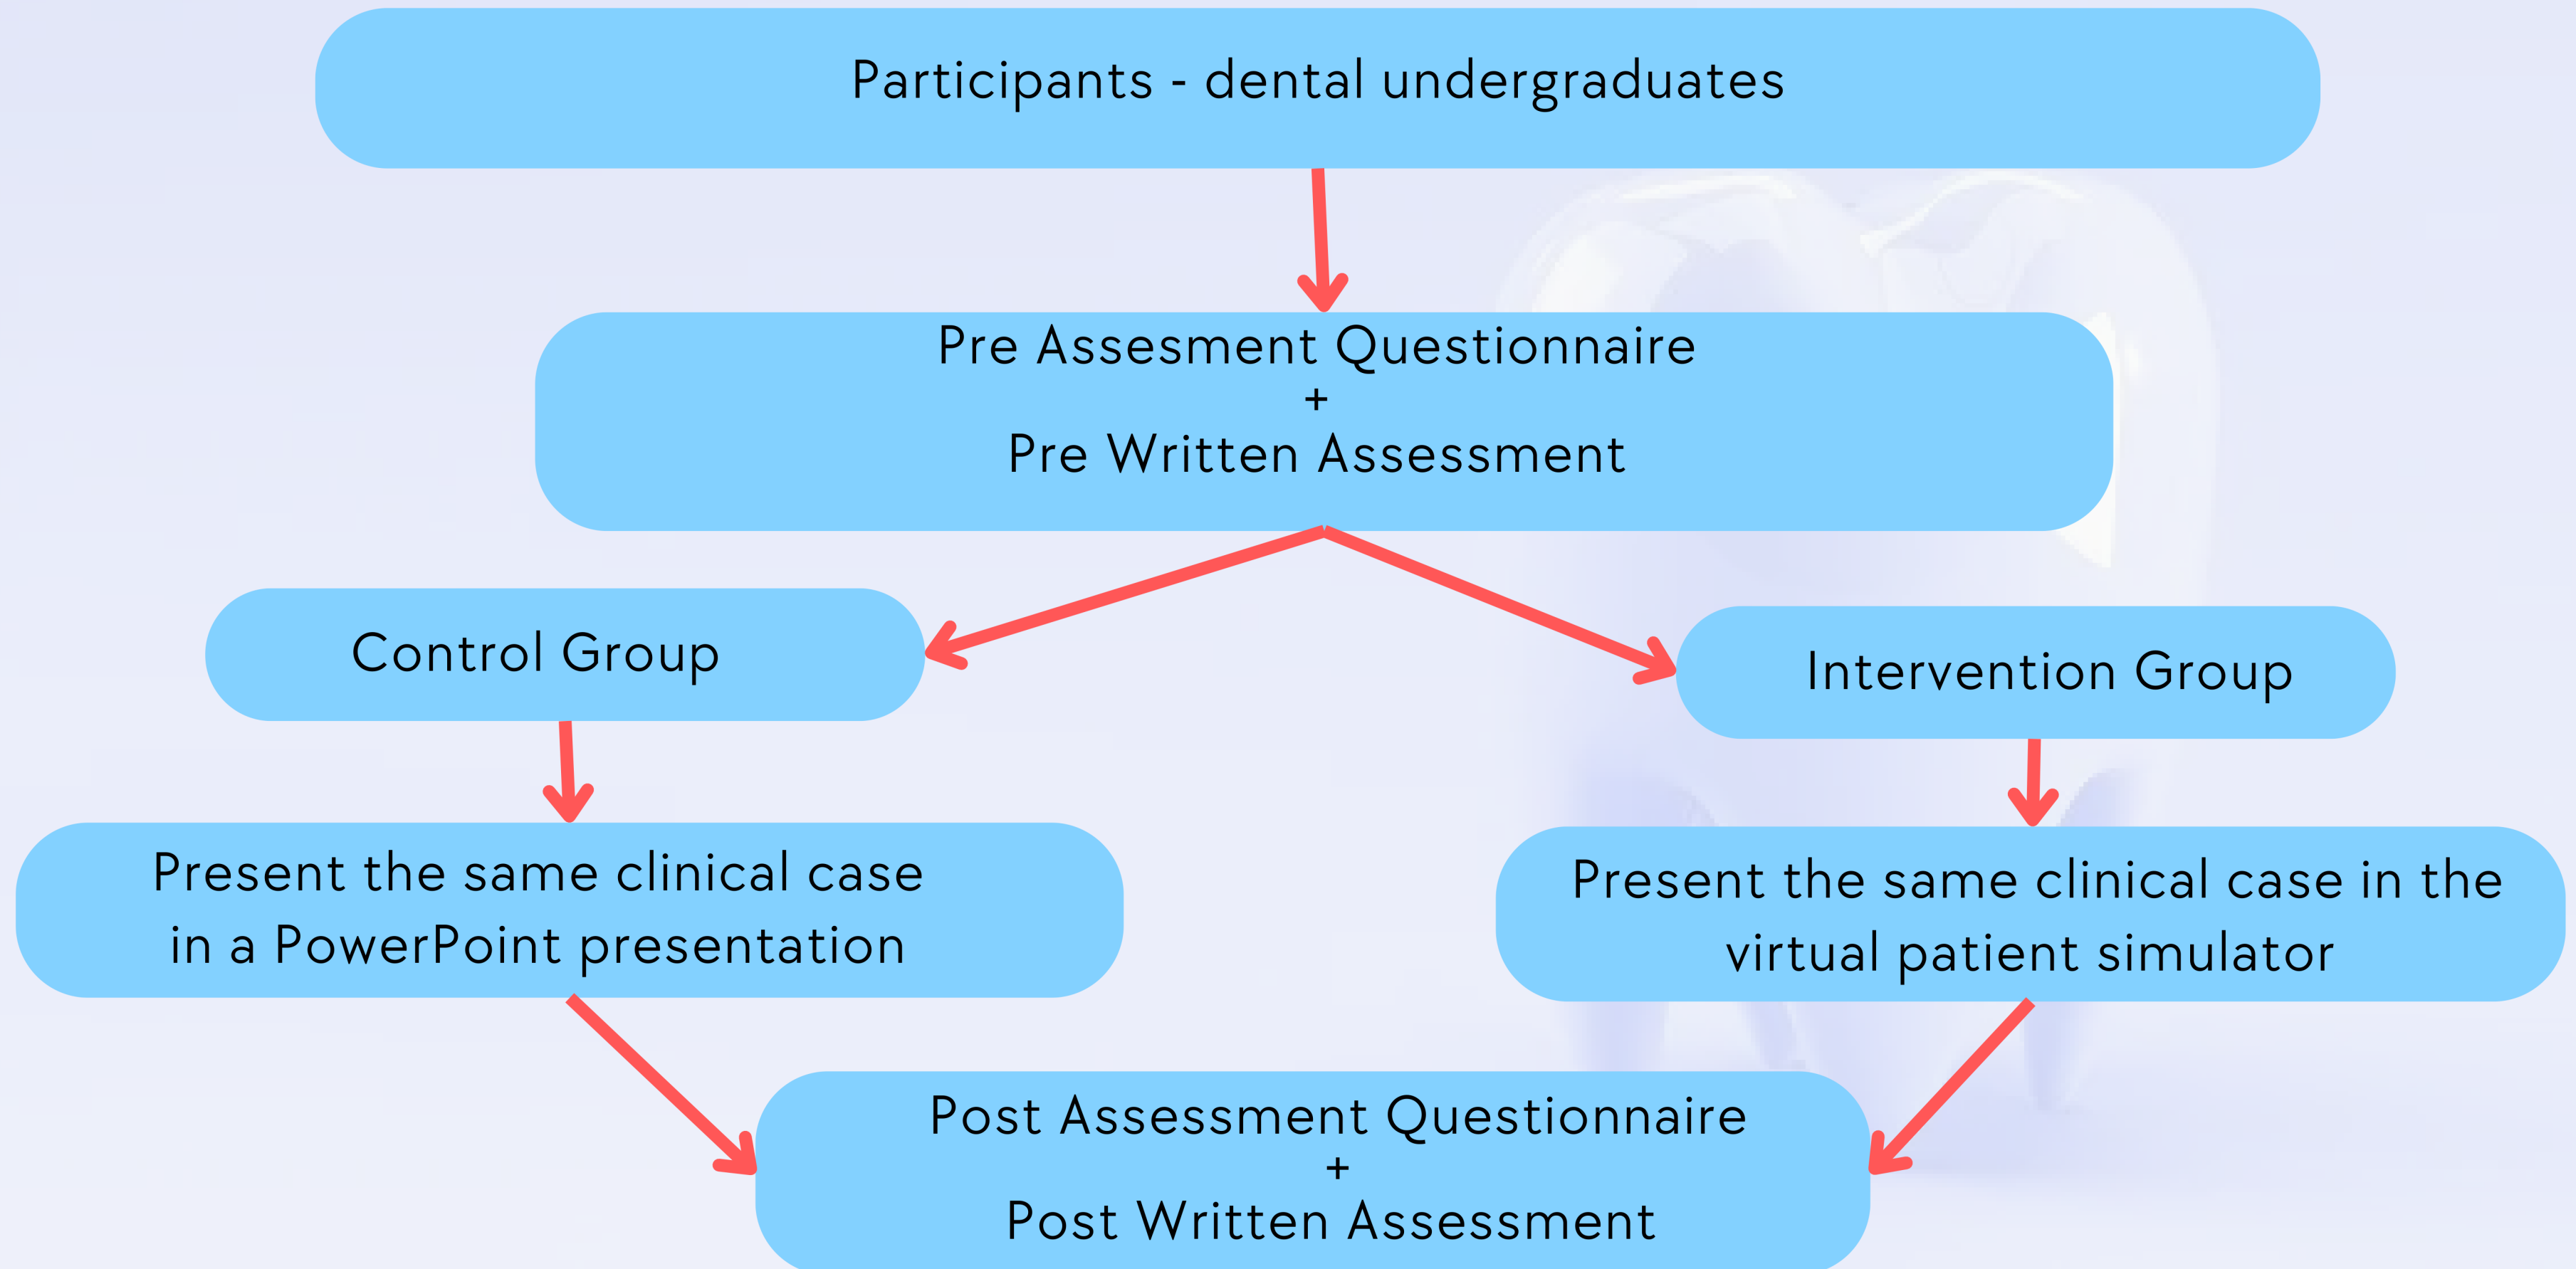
Participants - dental undergraduates

Pre Assesment Questionnaire
+
Pre Written Assessment

Control Group

Intervention Group

Present the same clinical case in a PowerPoint presentation

Present the same clinical case in the virtual patient simulator

Post Assessment Questionnaire
+
Post Written Assessment